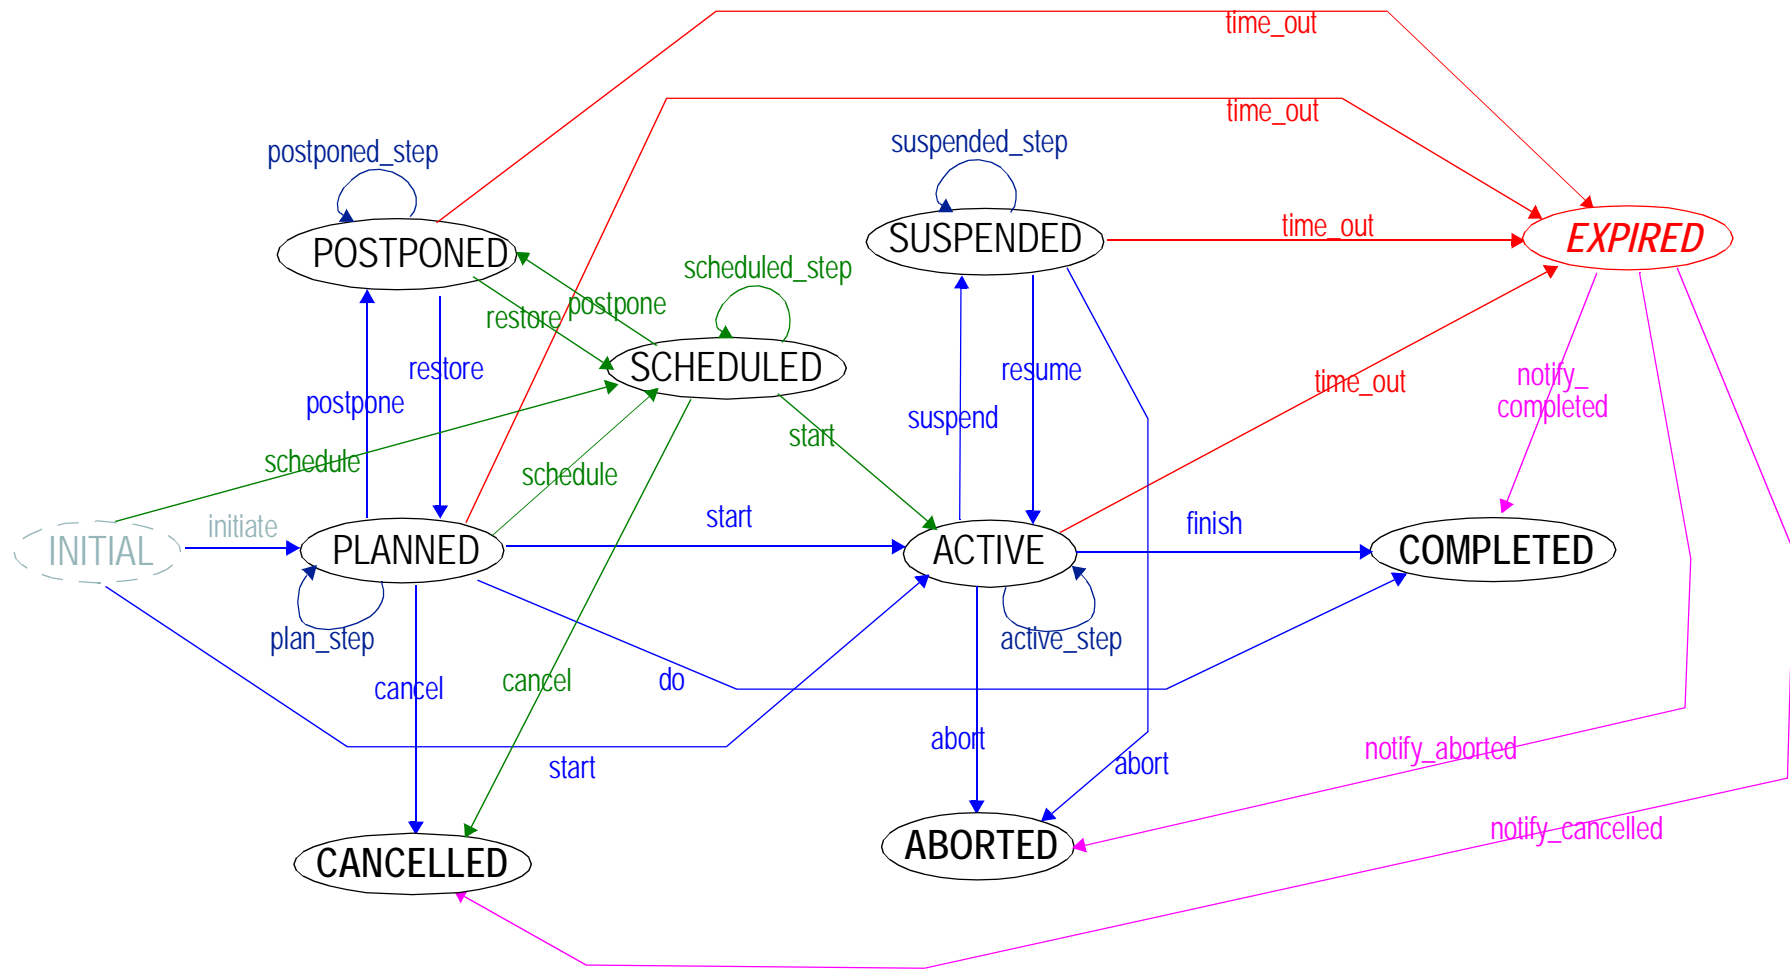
time_out
time_out
postponed_step
suspended_step
POSTPONED
SUSPENDED
time_out
EXPIRED
scheduled_step
restore
postpone
SCHEDULED
restore
resume
time_out
notify_
completed
postpone
suspend
start
schedule
schedule
initiate
start
finish
INITIAL
PLANNED
ACTIVE
COMPLETED
plan_step
active_step
cancel
cancel
do
abort
abort
notify_aborted
start
ABORTED
CANCELLED
notify_cancelled